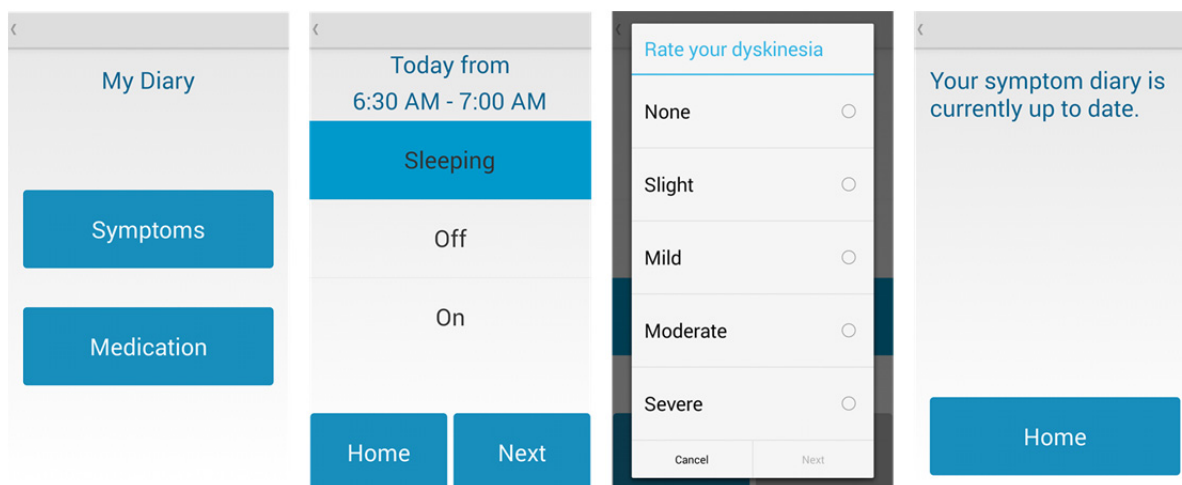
‹

My Diary

Symptoms

Medication

‹

Today from
6:30 AM - 7:00 AM

Sleeping

Off

On

Home

Next

Rate your dyskinesia

None

Slight

Mild

Moderate

Severe

Cancel

Next

‹

Your symptom diary is currently up to date.

Home